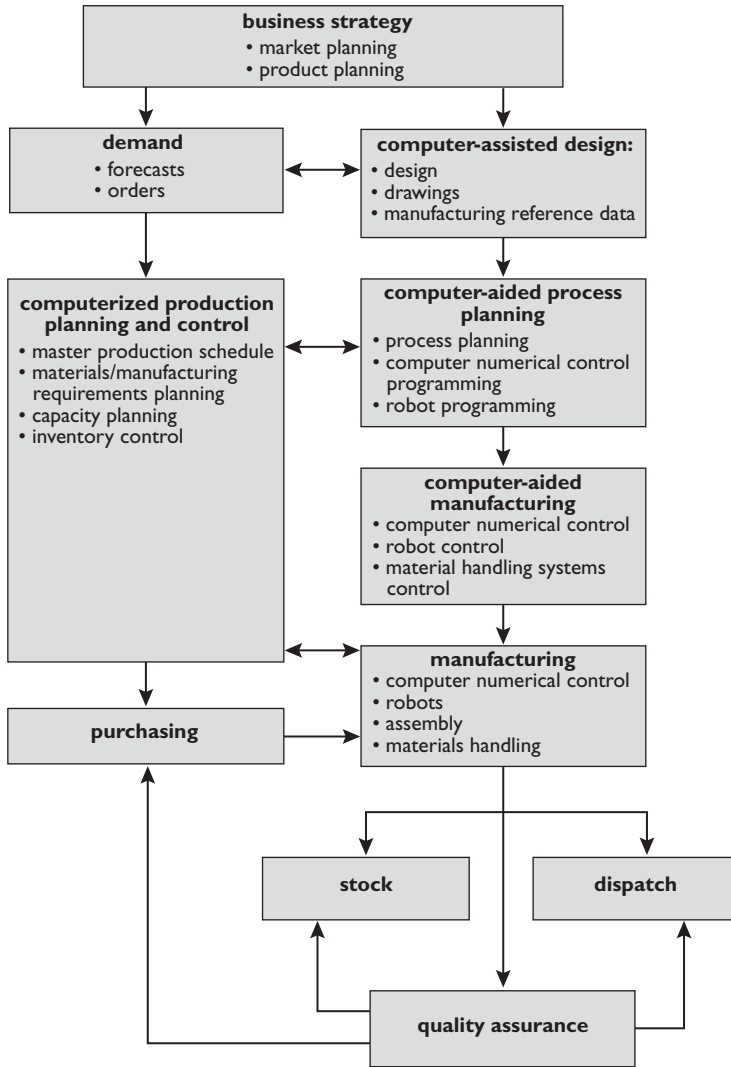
**business strategy**
• market planning
• product planning

**demand**
• forecasts
• orders

**computer-assisted design:**
• design
• drawings
• manufacturing reference data

**computerized production planning and control**
• master production schedule
• materials/manufacturing requirements planning
• capacity planning
• inventory control

**computer-aided process planning**
• process planning
• computer numerical control programming
• robot programming

**computer-aided manufacturing**
• computer numerical control
• robot control
• material handling systems control

**manufacturing**
• computer numerical control
• robots
• assembly
• materials handling

**purchasing**

**stock**

**dispatch**

**quality assurance**